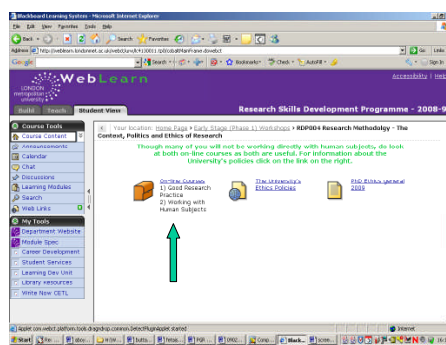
Blackboard Learning System - Microsoft Internet Explorer

File Edit View Favorites Tools Help

Back Search Favorites

Address http://webllearn.londonmet.ac.uk/webct/urw/lc?t=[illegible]

Go Links

Google Search Bookmarks Check AutoFill

WebLearn

LONDON metropolitan university

Accessibility | Help

Build Teach Student View

Research Skills Development Programme - 2008-9

Course Tools

Course Content

Announcements

Calendar

Chat

Discussions

Learning Modules

Search

Web Links

My Tools

Department Website

Module Spec

Career Development

Student Services

Learning Dev Unit

Library resources

Write Now CETL

Your location: Home Page > Early Stage (Phase 1) Workshops > RDP004 Research Methodology - The Context, Politics and Ethics of Research

Though many of you will not be working directly with human subjects, do look at both on-line courses as both are useful. For information about the University's policies click on the link on the right.

On-line Courses
1) Good Research Practice
2) Working with Human Subjects

The University's Ethics Policies

PhD Ethics general 2009

Applet com.webct.platform.tools.dragndrop.common.SelectPluginApplet started

Internet

Start